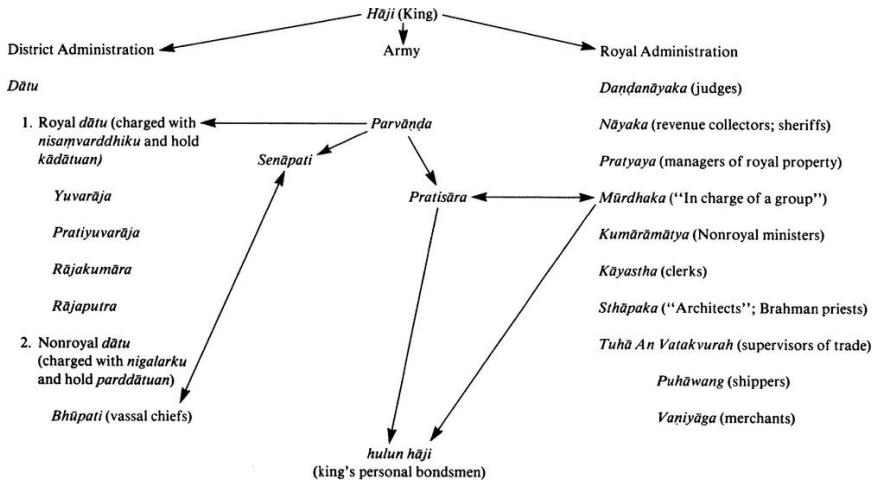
Hāji (King)

District Administration

Army

Royal Administration

Dātu

Daṇḍanāyaka (judges)

1. Royal dātu (charged with nisaṃvarddhiku and hold kādātuan)

Parvāṇḍa

Nāyaka (revenue collectors; sheriffs)

Senāpati

Pratyaya (managers of royal property)

Yuvarāja

Pratisāra

Mūrdhaka ("In charge of a group")

Pratiyuvarāja

Kumārāmātya (Nonroyal ministers)

Rājakumāra

Kāyastha (clerks)

Rājaputra

Sthāpaka ("Architects"; Brahman priests)

2. Nonroyal dātu (charged with nigalarku and hold parddātuan)

Tuhā An Vatakvurah (supervisors of trade)

Puhāwang (shippers)

Bhūpati (vassal chiefs)

Vaṇiyāga (merchants)

hulun hāji
(king's personal bondsmen)